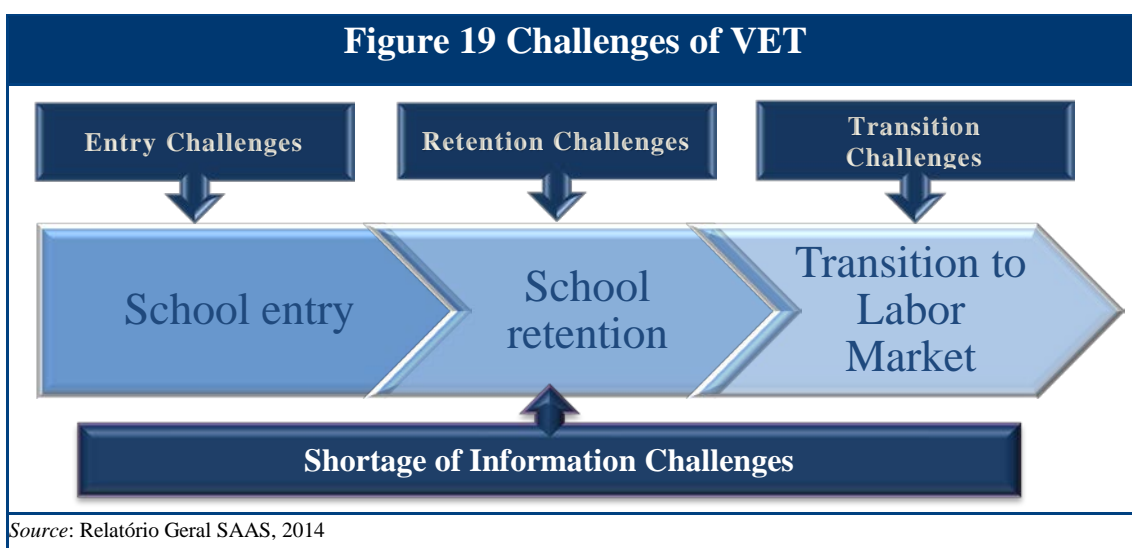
Figure 19 Challenges of VET

Entry Challenges

Retention Challenges

Transition Challenges

School entry

School retention

Transition to Labor Market

Shortage of Information Challenges

Source: Relatório Geral SAAS, 2014